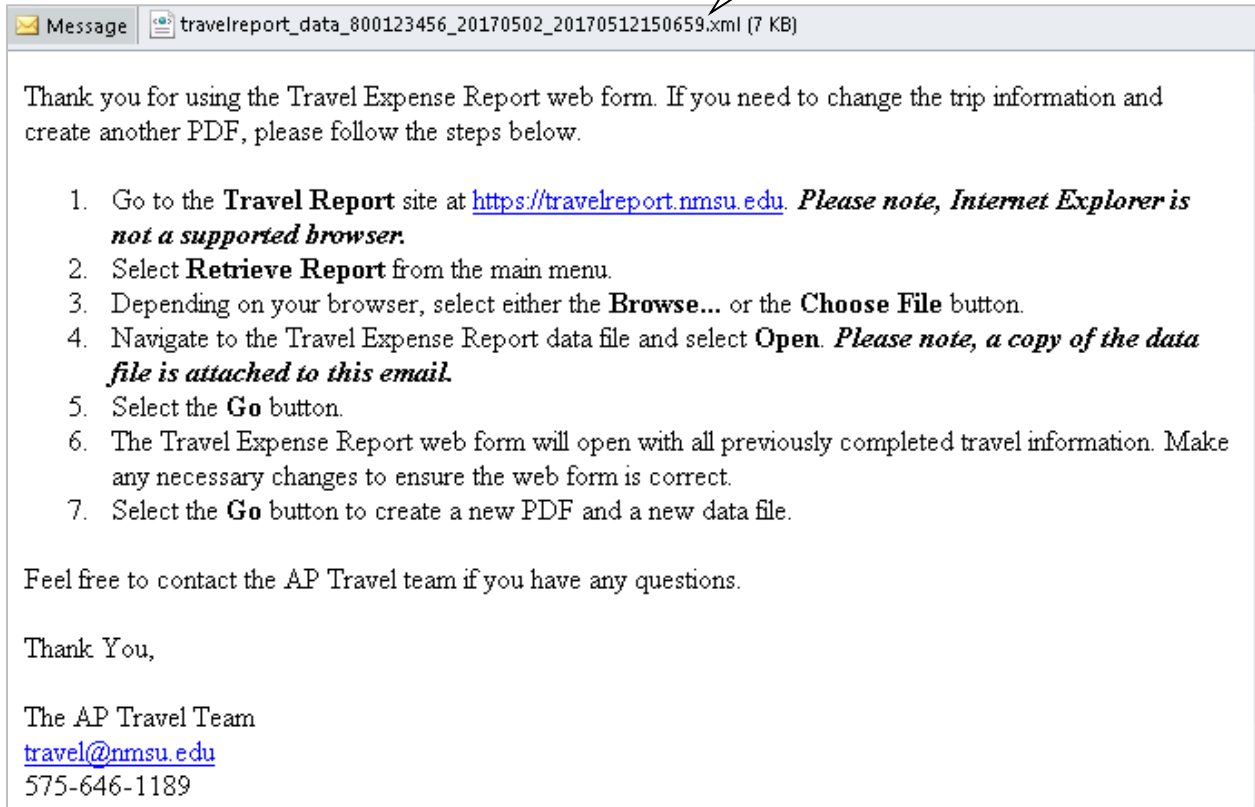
Message | travelreport_data_800123456_20170502_20170512150659.xml (7 KB)

Thank you for using the Travel Expense Report web form. If you need to change the trip information and create another PDF, please follow the steps below.

1. Go to the **Travel Report** site at https://travelreport.nmsu.edu. ***Please note, Internet Explorer is not a supported browser.***
2. Select **Retrieve Report** from the main menu.
3. Depending on your browser, select either the **Browse...** or the **Choose File** button.
4. Navigate to the Travel Expense Report data file and select **Open**. ***Please note, a copy of the data file is attached to this email.***
5. Select the **Go** button.
6. The Travel Expense Report web form will open with all previously completed travel information. Make any necessary changes to ensure the web form is correct.
7. Select the **Go** button to create a new PDF and a new data file.

Feel free to contact the AP Travel team if you have any questions.

Thank You,

The AP Travel Team
travel@nmsu.edu
575-646-1189